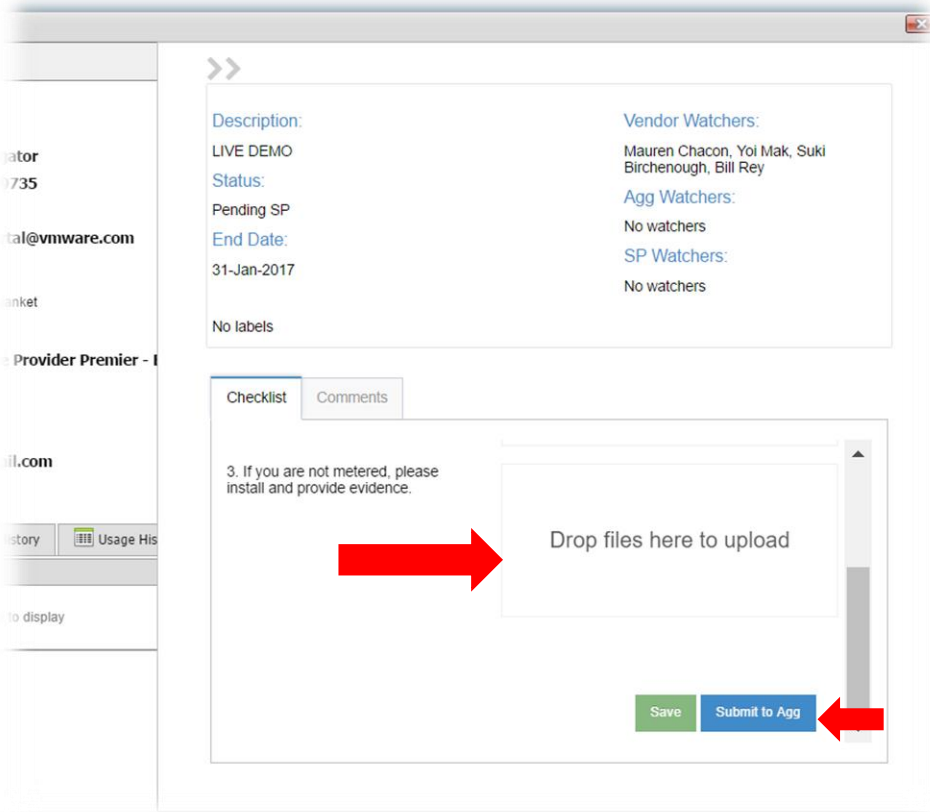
gator
0735

tal@vmware.com

anket

e Provider Premier - I

il.com

istory

Usage His

to display

Description:
LIVE DEMO
Status:
Pending SP
End Date:
31-Jan-2017

No labels

Vendor Watchers:
Mauren Chacon, Yoi Mak, Suki Birchenough, Bill Rey
Agg Watchers:
No watchers
SP Watchers:
No watchers

Checklist
Comments

3. If you are not metered, please install and provide evidence.

Drop files here to upload

Save
Submit to Agg